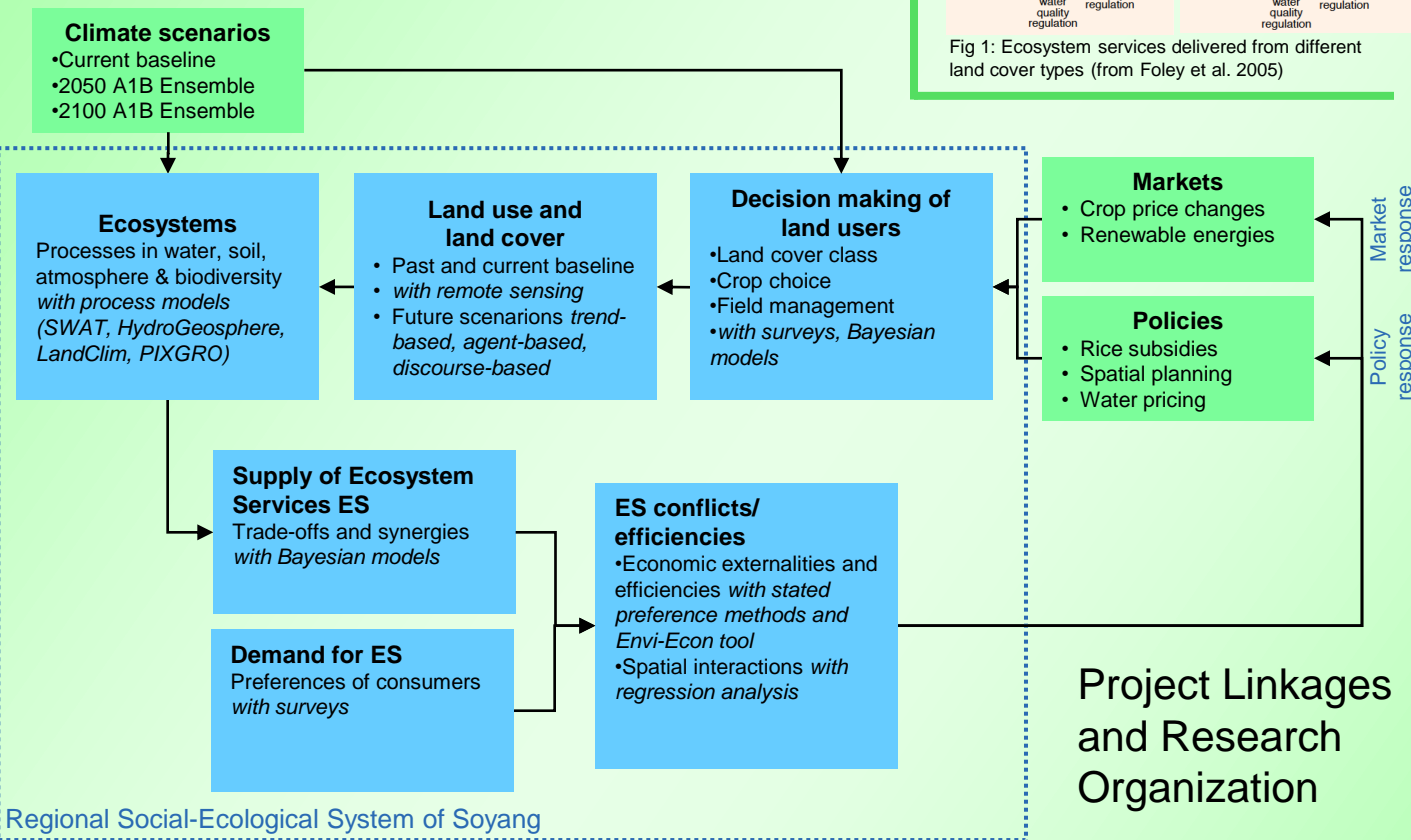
water quality regulation regulation water quality regulation regulation

Fig 1: Ecosystem services delivered from different land cover types (from Foley et al. 2005)

**Climate scenarios**
•Current baseline
•2050 A1B Ensemble
•2100 A1B Ensemble

**Ecosystems**
Processes in water, soil, atmosphere & biodiversity *with process models (SWAT, HydroGeosphere, LandClim, PIXGRO)*

**Land use and land cover**
• Past and current baseline
• *with remote sensing*
• Future scenarions *trend-based, agent-based, discourse-based*

**Decision making of land users**
•Land cover class
•Crop choice
•Field management
•*with surveys, Bayesian models*

**Markets**
• Crop price changes
• Renewable energies

Market response

**Policies**
• Rice subsidies
• Spatial planning
• Water pricing

Policy response

**Supply of Ecosystem Services ES**
Trade-offs and synergies *with Bayesian models*

**Demand for ES**
Preferences of consumers *with surveys*

**ES conflicts/ efficiencies**
•Economic externalities and efficiencies *with stated preference methods and Envi-Econ tool*
•Spatial interactions *with regression analysis*

Project Linkages and Research Organization

Regional Social-Ecological System of Soyang